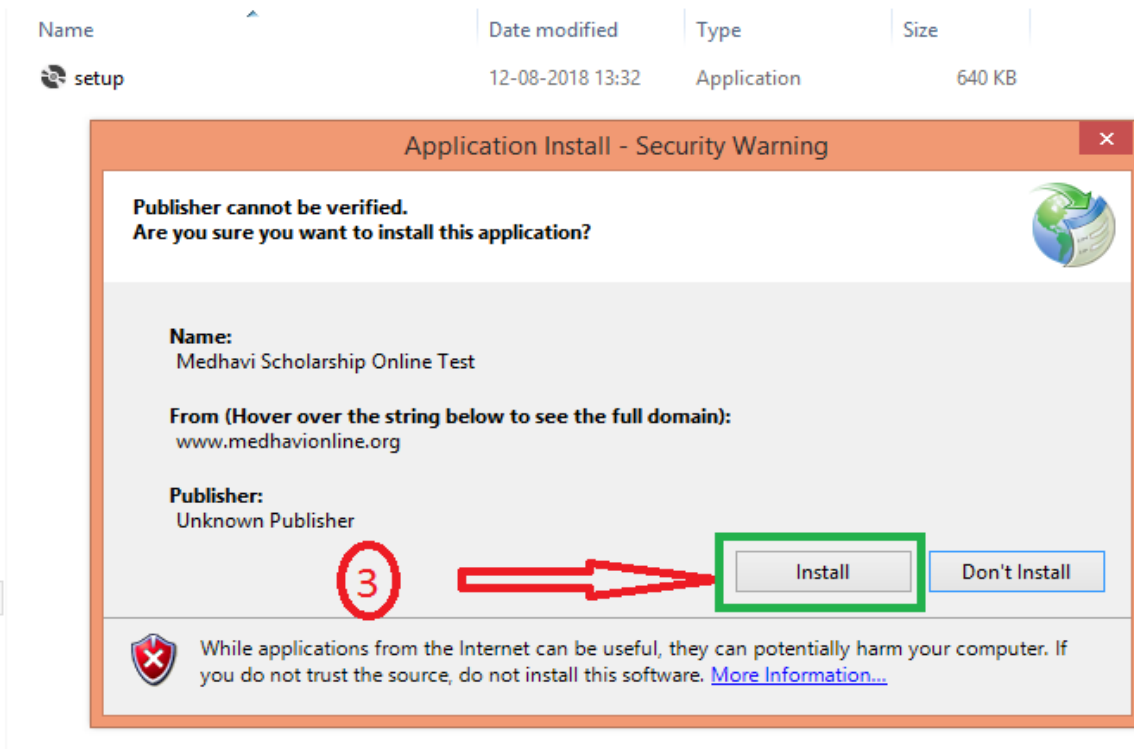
| Name | Date modified | Type | Size |
|---|---|---|---|
| setup | 12-08-2018 13:32 | Application | 640 KB |

Application Install - Security Warning

×

Publisher cannot be verified.
Are you sure you want to install this application?

Name:
Medhavi Scholarship Online Test

From (Hover over the string below to see the full domain):
www.medhavionline.org

Publisher:
Unknown Publisher

3

Install

Don't Install

While applications from the Internet can be useful, they can potentially harm your computer. If you do not trust the source, do not install this software. More Information...